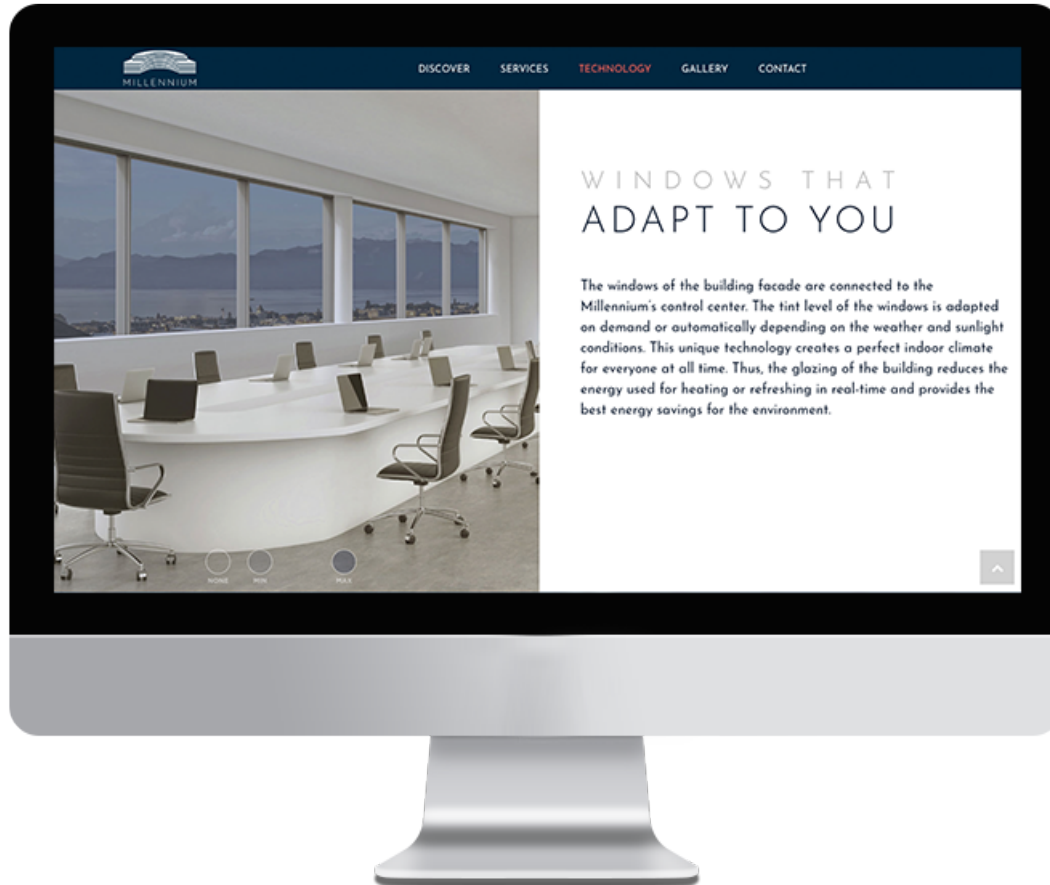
MILLENNIUM

DISCOVER SERVICES TECHNOLOGY GALLERY CONTACT

WINDOWS THAT
ADAPT TO YOU

The windows of the building facade are connected to the Millennium's control center. The tint level of the windows is adapted on demand or automatically depending on the weather and sunlight conditions. This unique technology creates a perfect indoor climate for everyone at all time. Thus, the glazing of the building reduces the energy used for heating or refreshing in real-time and provides the best energy savings for the environment.

NONE MIN MAX